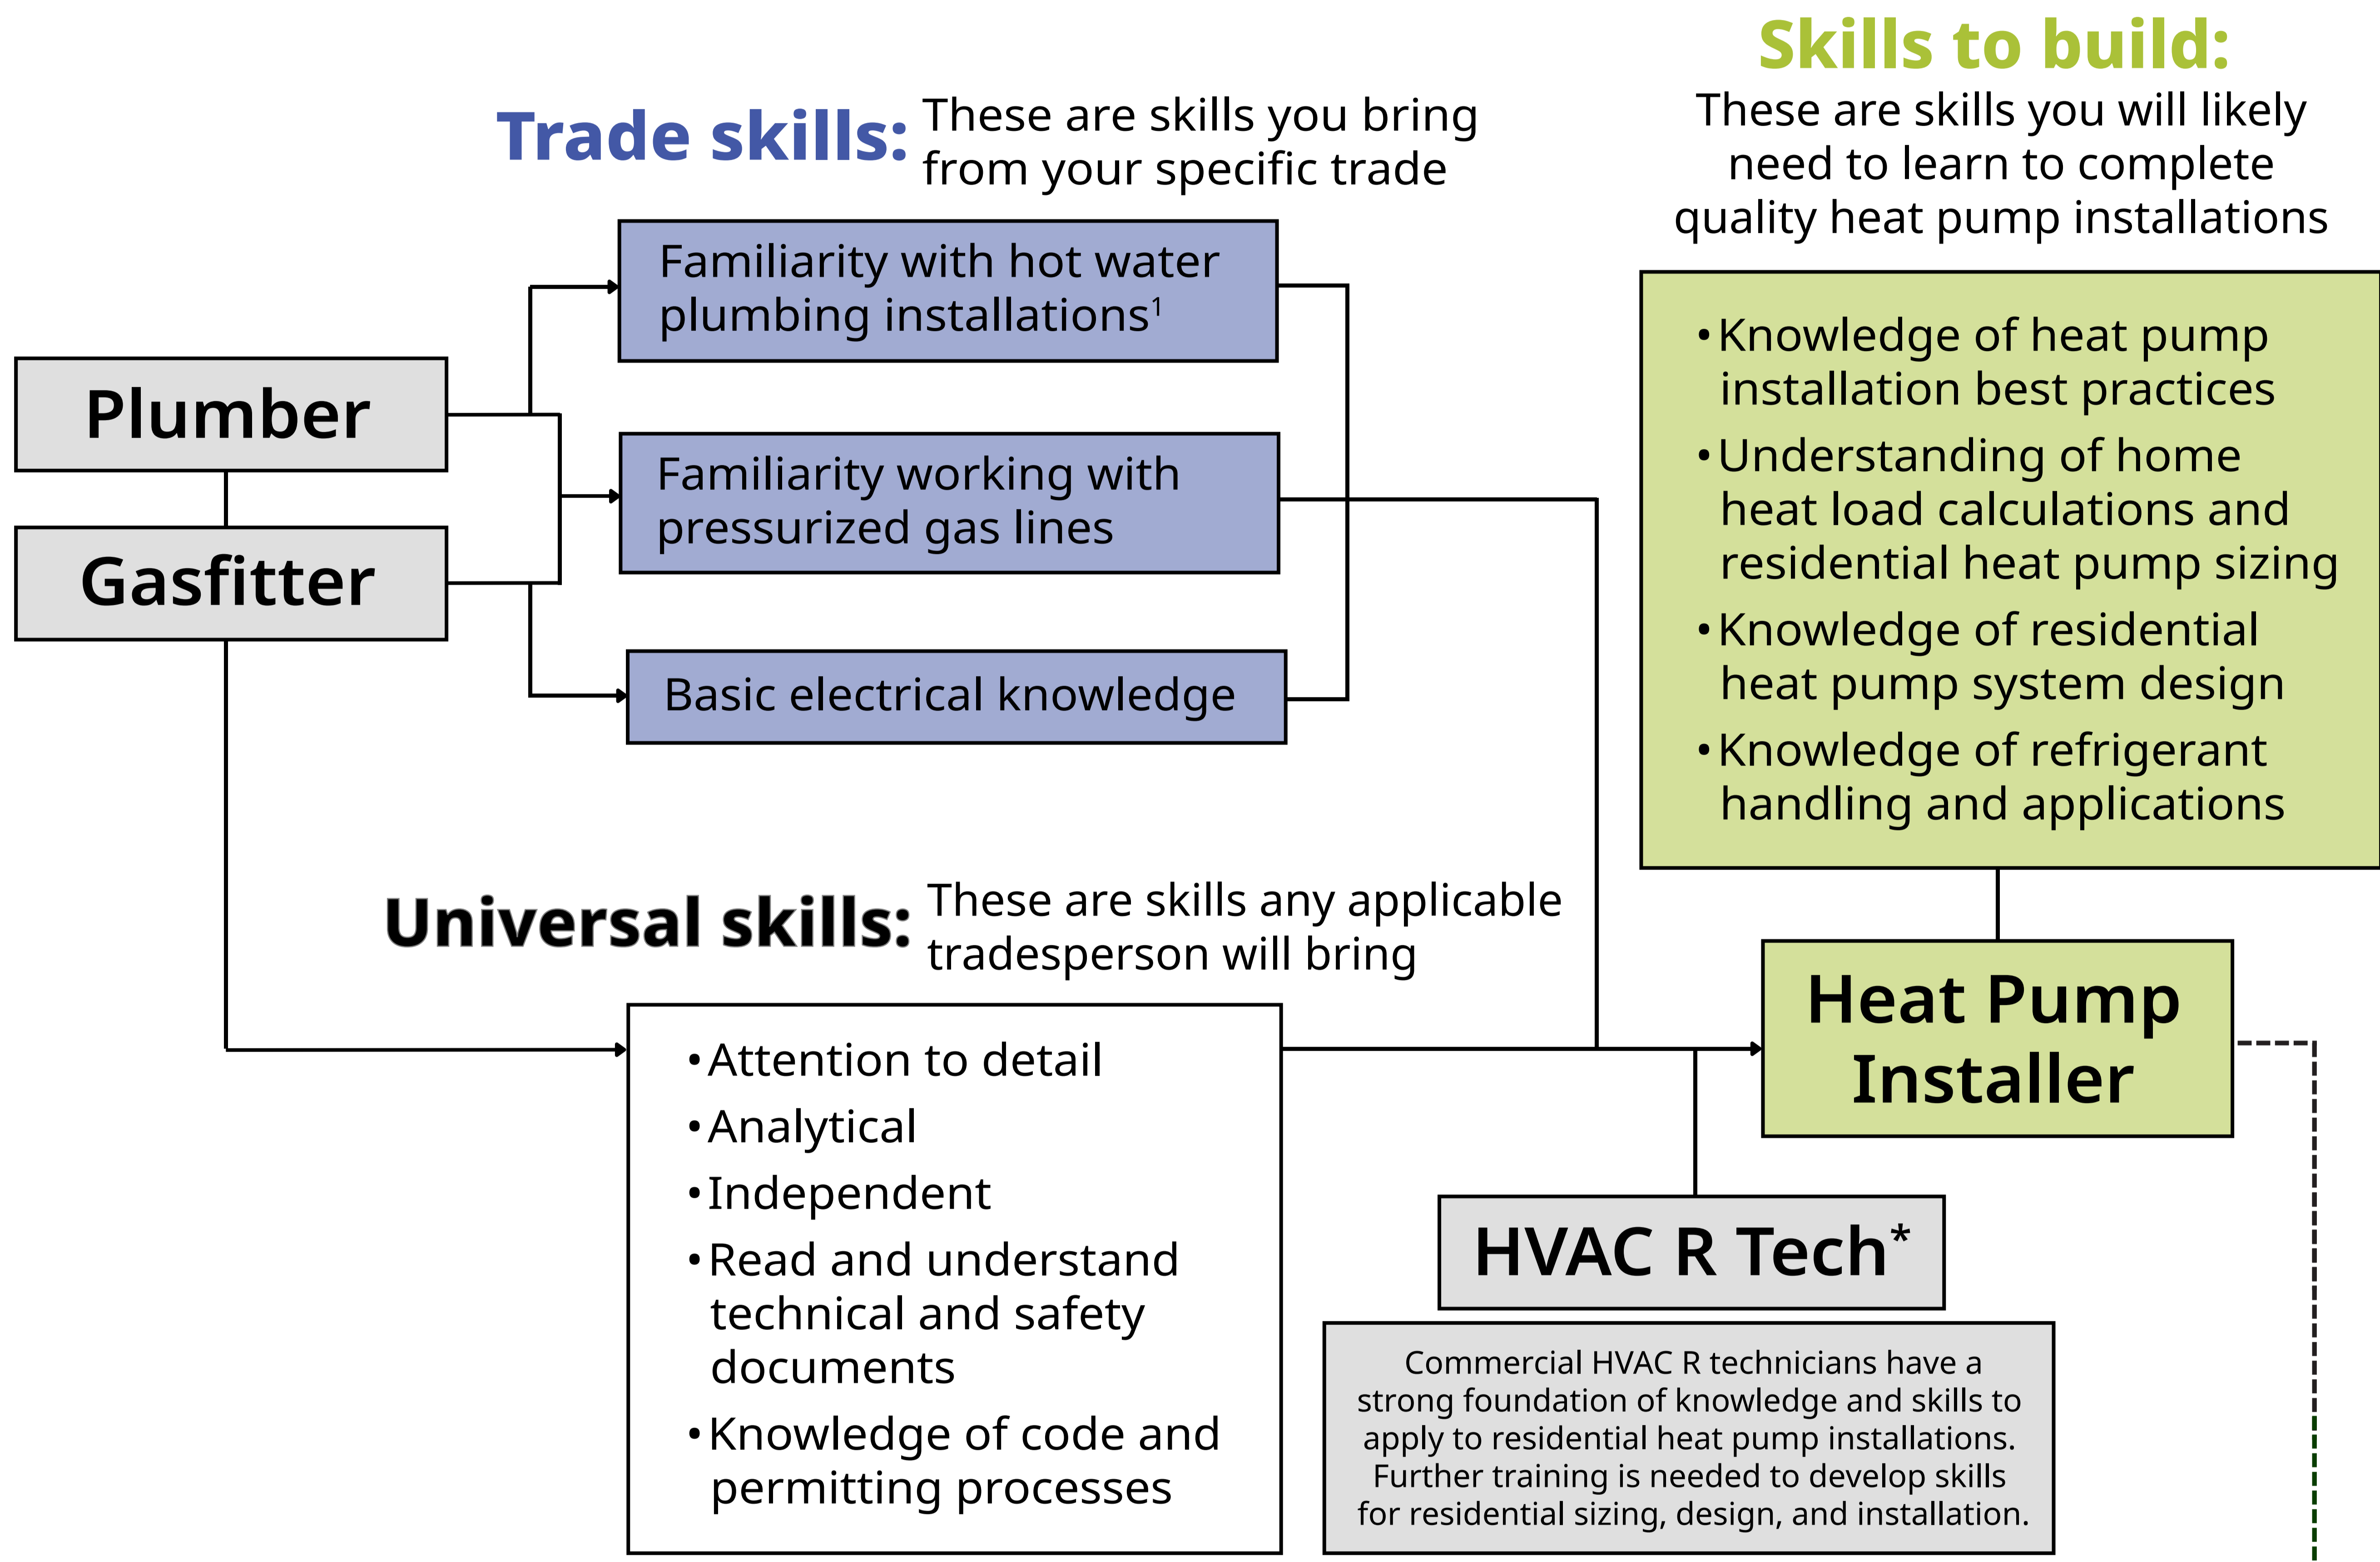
Skills to build:
These are skills you will likely need to learn to complete quality heat pump installations

Trade skills: These are skills you bring from your specific trade

Familiarity with hot water plumbing installations$^1$

Plumber

Gasfitter

Familiarity working with pressurized gas lines

Basic electrical knowledge

• Knowledge of heat pump installation best practices
• Understanding of home heat load calculations and residential heat pump sizing
• Knowledge of residential heat pump system design
• Knowledge of refrigerant handling and applications

Universal skills: These are skills any applicable tradesperson will bring

Heat Pump Installer

• Attention to detail
• Analytical
• Independent
• Read and understand technical and safety documents
• Knowledge of code and permitting processes

HVAC R Tech*

Commercial HVAC R technicians have a strong foundation of knowledge and skills to apply to residential heat pump installations. Further training is needed to develop skills for residential sizing, design, and installation.